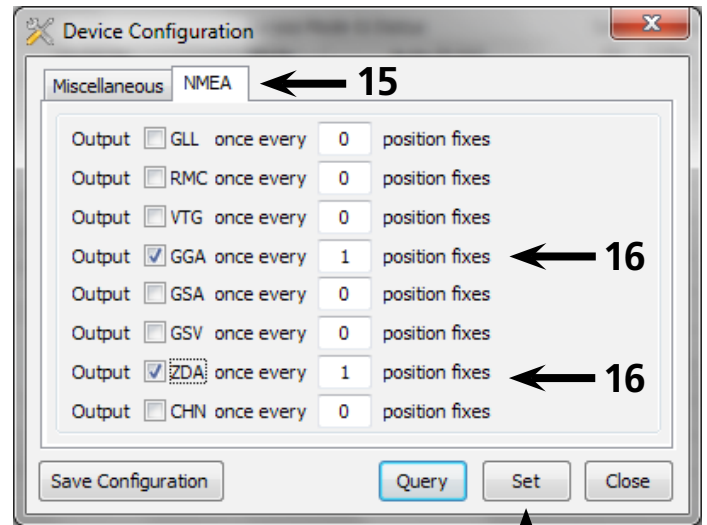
Device Configuration

Miscellaneous NMEA 15

Output GLL once every 0 position fixes
Output RMC once every 0 position fixes
Output VTG once every 0 position fixes
Output GGA once every 1 position fixes 16
Output GSA once every 0 position fixes
Output GSV once every 0 position fixes
Output ZDA once every 1 position fixes 16
Output CHN once every 0 position fixes

Save Configuration Query Set Close